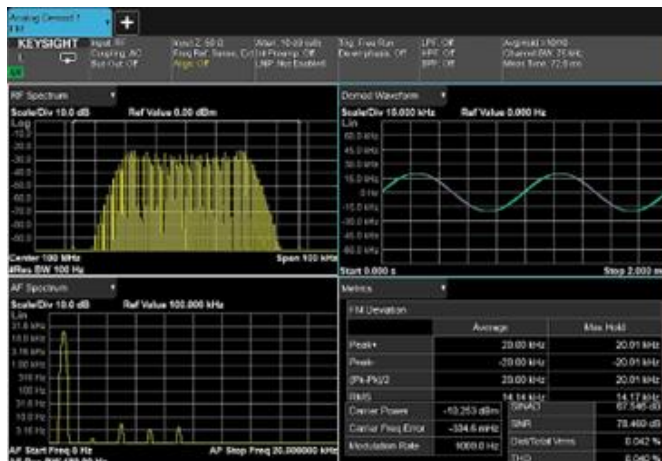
Analog Demod 1
FM

KEYSIGHT

Input: RF
Coupling: AC
Ext Gain: Off

Input Z: 50 Ω
Freq Ref: Sense, Ext
Align: Off

Atten: 10 dB
Pre-amp: Off
LNP: Not Enabled

Trig: Free Run
De-emphasis: Off

LPF: Off
HPF: Off
BPF: Off

Avg|Hold: 10/10
Channel BW: 75 kHz
Meas Time: 72.0 ms

RF Spectrum

Scale/Div 10.0 dB    Ref Value 0.00 dBm

Log

Center 100 MHz    Span 100 kHz
#Res BW 100 Hz

Demod Waveform

Scale/Div 10.000 kHz    Ref Value 0.000 Hz

Lin
60.0 kHz
45.0 kHz
30.0 kHz
15.0 kHz
0 Hz
-15.0 kHz
-30.0 kHz
-45.0 kHz
-60.0 kHz

Start 0.000 s    Stop 2.000 m

AF Spectrum

Scale/Div 10.0 dB    Ref Value 100.000 kHz

Lin
31.6 kHz
10.0 kHz
3.16 kHz
1.00 kHz
316 Hz
100 Hz
31.6 Hz
10.0 Hz
3.16 Hz

AF Start Freq 0 Hz    AF Stop Freq 20.000000 kHz

Metrics

FM Deviation

| | Average | Max Hold |
|---|---|---|
| Peak+ | 20.00 kHz | 20.01 kHz |
| Peak- | -20.00 kHz | -20.01 kHz |
| (Pk-Pk)/2 | 20.00 kHz | 20.01 kHz |
| RMS | 14.14 kHz | 14.17 kHz |

| | | | |
|---|---|---|---|
| Carrier Power | -10.253 dBm | SINAD | 67.546 dB |
| Carrier Freq Error | -334.6 mHz | SNR | 78.460 dB |
| Modulation Rate | 1000.0 Hz | Dist/Total Vrms | 0.042 % |
| | | THD | 0.040 % |